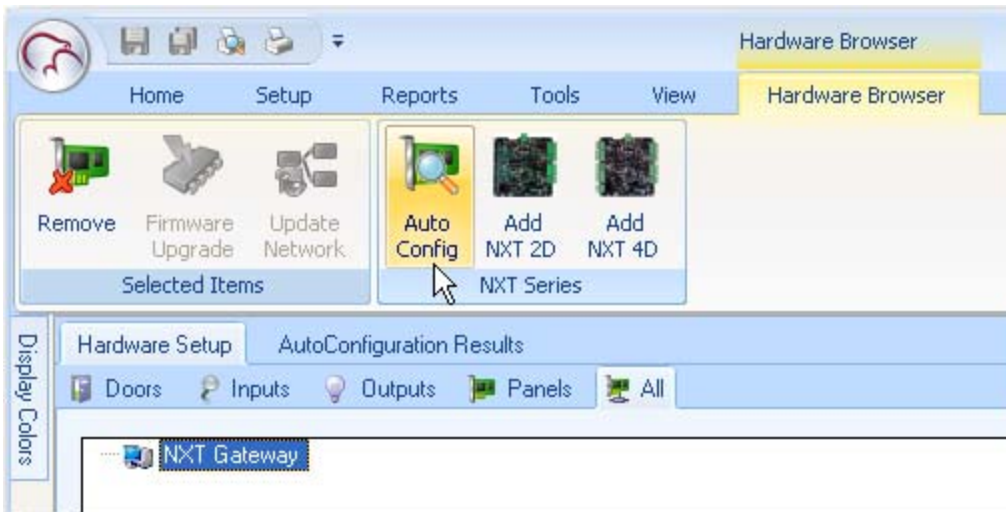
Hardware Browser

Home Setup Reports Tools View Hardware Browser

Remove Firmware Upgrade Update Network

Selected Items

Auto Config Add NXT 2D Add NXT 4D

NXT Series

Display Colors

Hardware Setup AutoConfiguration Results

Doors Inputs Outputs Panels All

NXT Gateway